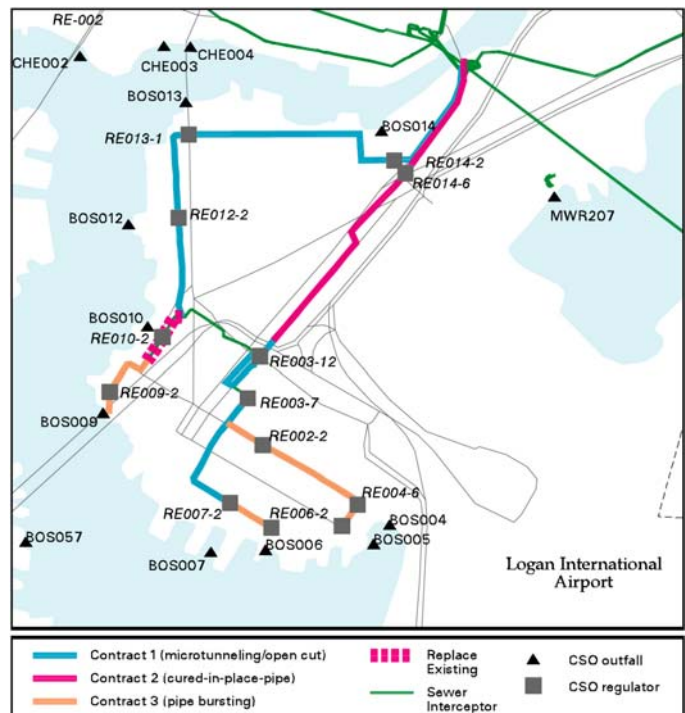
RE-002
CHE002
CHE003
CHE004
BOS013
RE013-1
BOS014
RE014-2
RE014-6
MWR207
BOS012
RE012-2
BOS010
RE010-2
RE003-12
RE009-2
BOS009
RE003-7
RE002-2
RE004-6
RE007-2
RE006-2
BOS004
BOS005
BOS057
BOS006
BOS007
Logan International Airport

Contract 1 (microtunneling/open cut)
Contract 2 (cured-in-place-pipe)
Contract 3 (pipe bursting)
Replace Existing
Sewer Interceptor
CSO outfall
CSO regulator